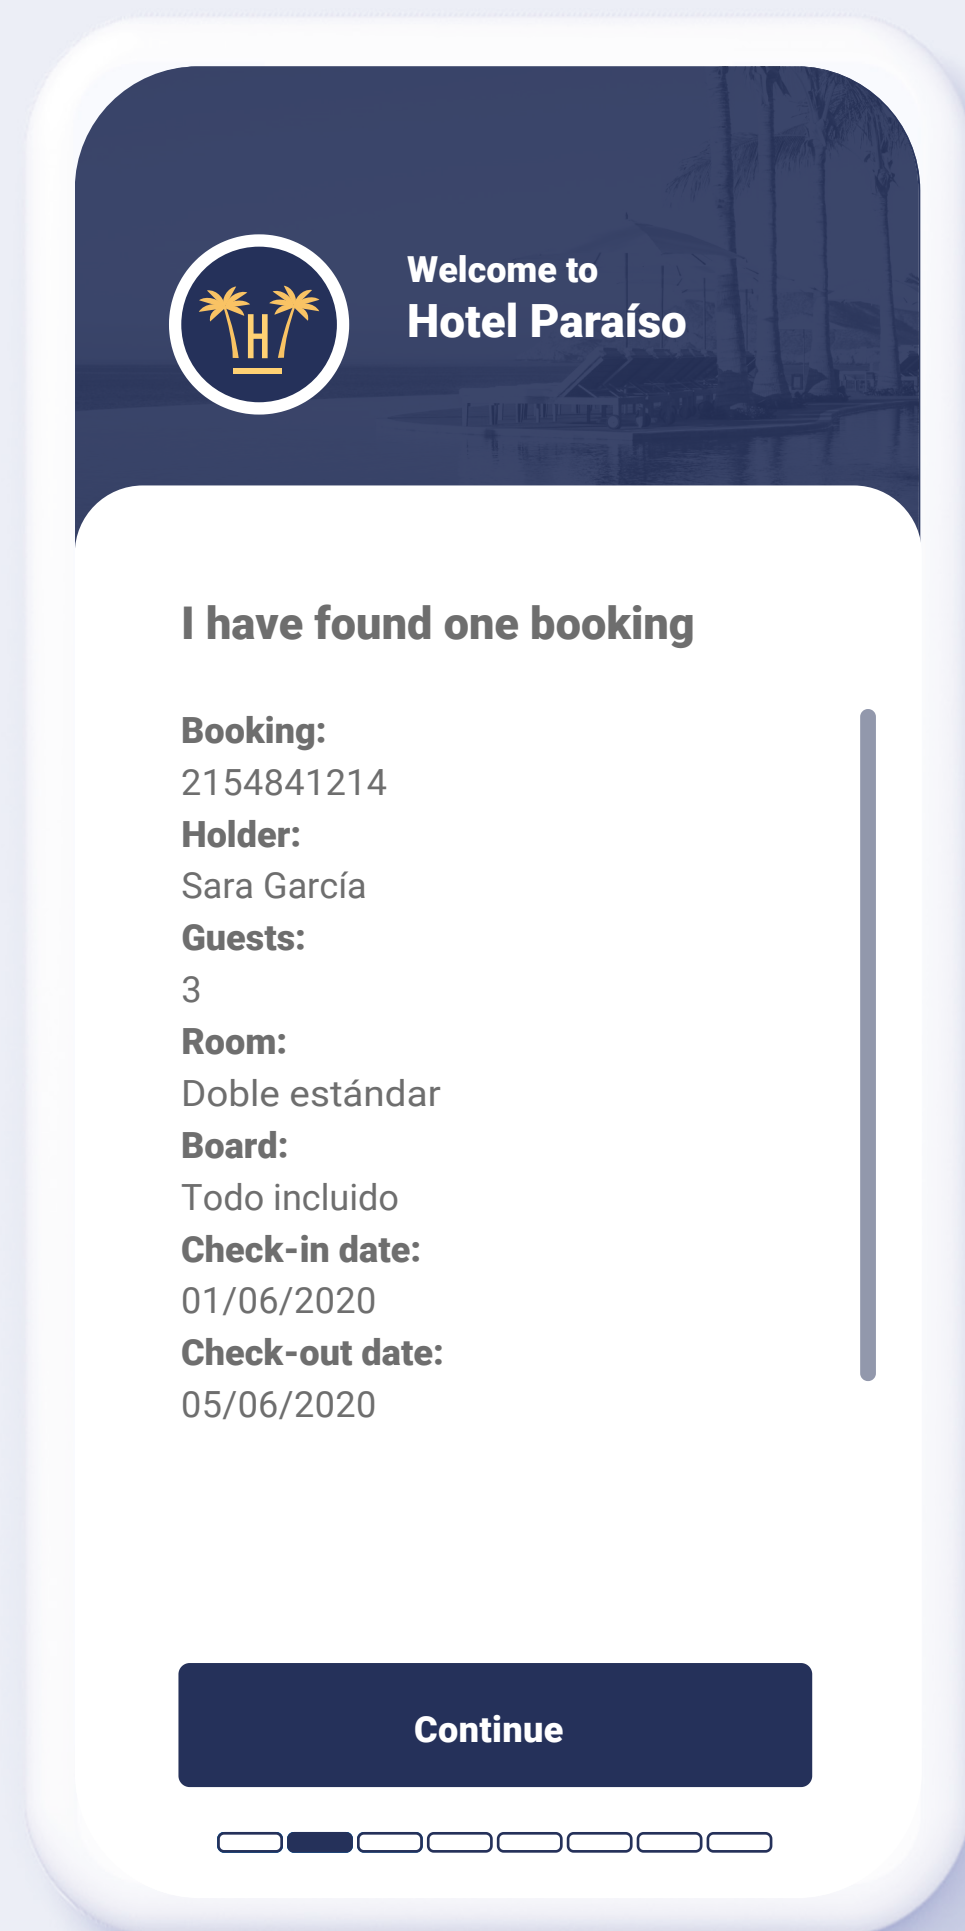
H

Welcome to
Hotel Paraíso

I have found one booking

Booking:
2154841214
Holder:
Sara García
Guests:
3
Room:
Doble estándar
Board:
Todo incluido
Check-in date:
01/06/2020
Check-out date:
05/06/2020

Continue